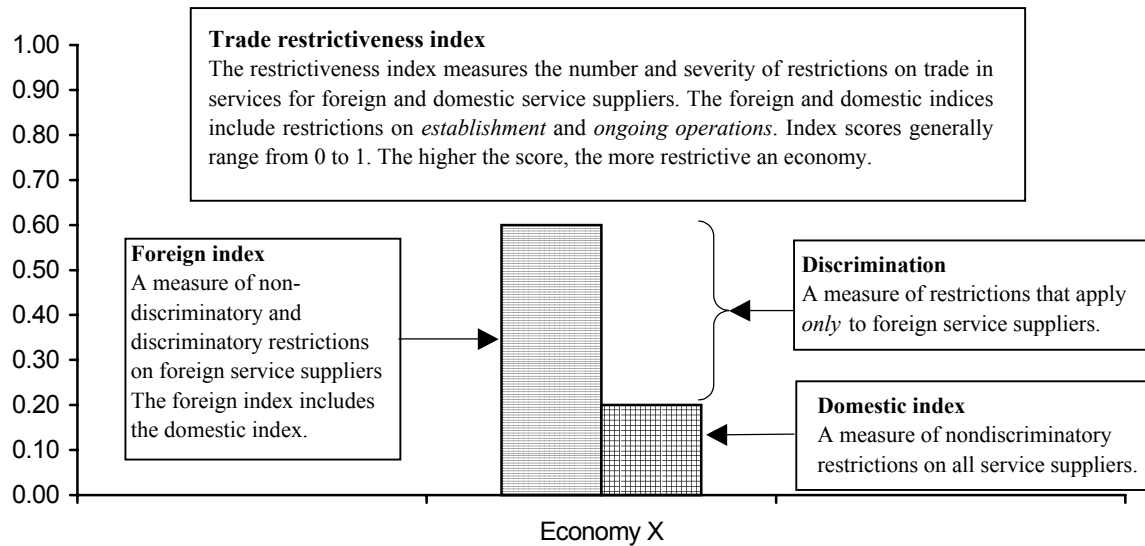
1.00
0.90
0.80
0.70
0.60
0.50
0.40
0.30
0.20
0.10
0.00

**Trade restrictiveness index**
The restrictiveness index measures the number and severity of restrictions on trade in services for foreign and domestic service suppliers. The foreign and domestic indices include restrictions on *establishment* and *ongoing operations*. Index scores generally range from 0 to 1. The higher the score, the more restrictive an economy.

**Foreign index**
A measure of nondiscriminatory and discriminatory restrictions on foreign service suppliers The foreign index includes the domestic index.

**Discrimination**
A measure of restrictions that apply *only* to foreign service suppliers.

**Domestic index**
A measure of nondiscriminatory restrictions on all service suppliers.

Economy X